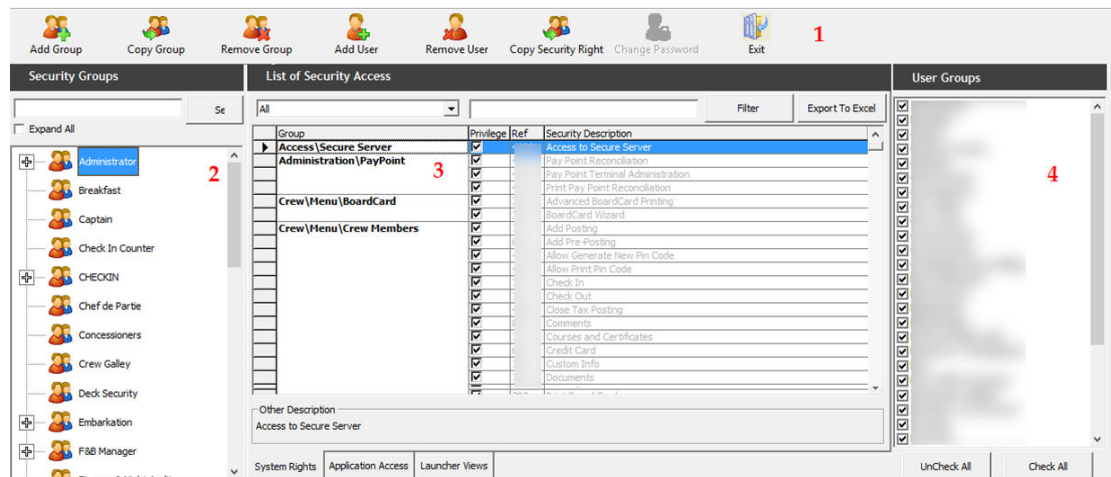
Add Group Copy Group Remove Group Add User Remove User Copy Security Right Change Password Exit 1

Security Groups

Se

Expand All

Administrator 2
Breakfast
Captain
Check In Counter
CHECKIN
Chef de Partie
Concessioners
Crew Galley
Deck Security
Embarkation
F&B Manager

List of Security Access

All

Filter Export To Excel

| Group | Privilege | Ref | Security Description |
|---|---|---|---|
| Access\Secure Server | ☑ | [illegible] | Access to Secure Server |
| Administration\PayPoint | ☑ | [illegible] | Pay Point Reconciliation |
| | ☑ | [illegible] | Pay Point Terminal Administration |
| | ☑ | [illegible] | Print Pay Point Reconciliation |
| Crew\Menu\BoardCard | ☑ | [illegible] | Advanced BoardCard Printing |
| | ☑ | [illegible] | BoardCard Wizard |
| Crew\Menu\Crew Members | ☑ | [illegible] | Add Posting |
| | ☑ | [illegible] | Add Pre-Posting |
| | ☑ | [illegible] | Allow Generate New Pin Code |
| | ☑ | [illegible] | Allow Print Pin Code |
| | ☑ | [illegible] | Check In |
| | ☑ | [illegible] | Check Out |
| | ☑ | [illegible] | Close Tax Posting |
| | ☑ | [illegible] | Comments |
| | ☑ | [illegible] | Courses and Certificates |
| | ☑ | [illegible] | Credit Card |
| | ☑ | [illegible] | Custom Info |
| | ☑ | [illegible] | Documents |

3

Other Description
Access to Secure Server

System Rights Application Access Launcher Views

User Groups

4

UnCheck All Check All